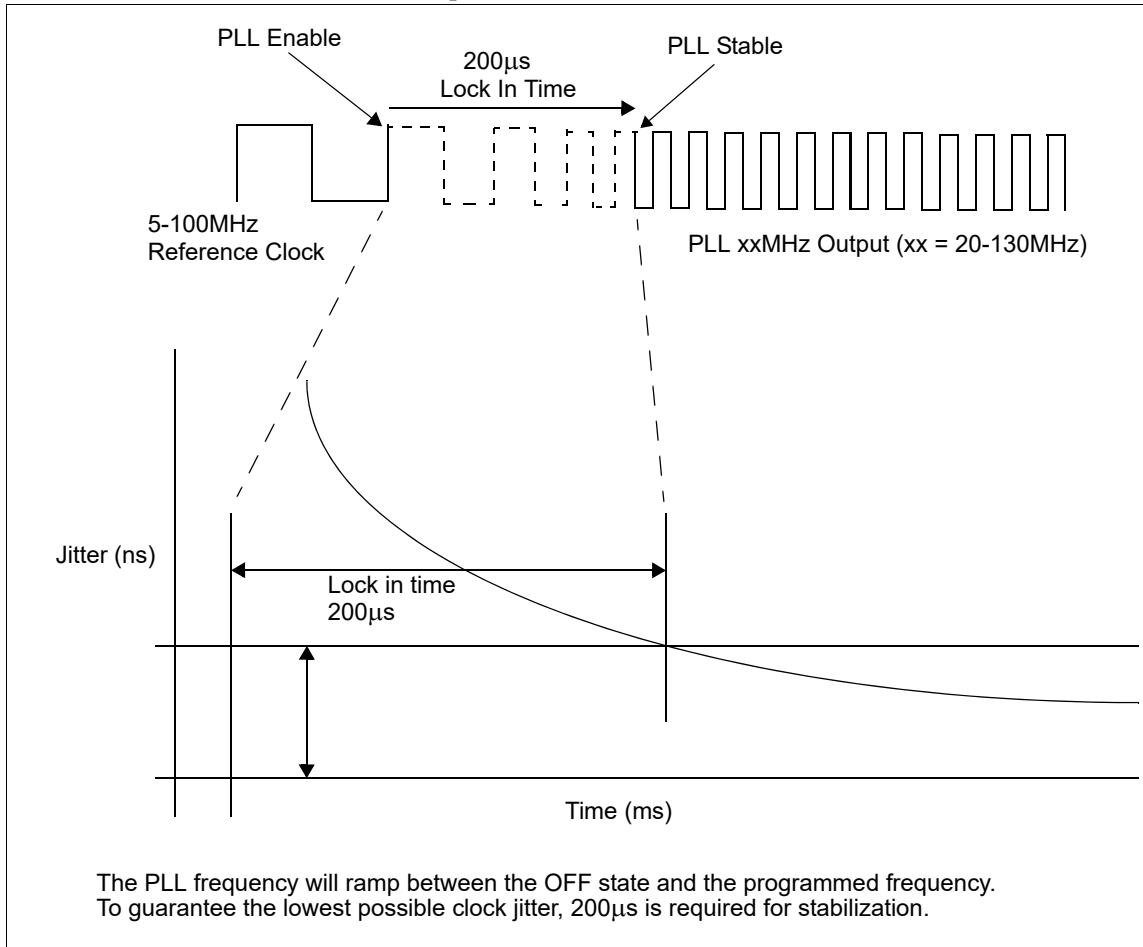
PLL Enable

200μs
Lock In Time

PLL Stable

5-100MHz
Reference Clock

PLL xxMHz Output (xx = 20-130MHz)

Jitter (ns)

Lock in time
200μs

Time (ms)

The PLL frequency will ramp between the OFF state and the programmed frequency.
To guarantee the lowest possible clock jitter, 200μs is required for stabilization.